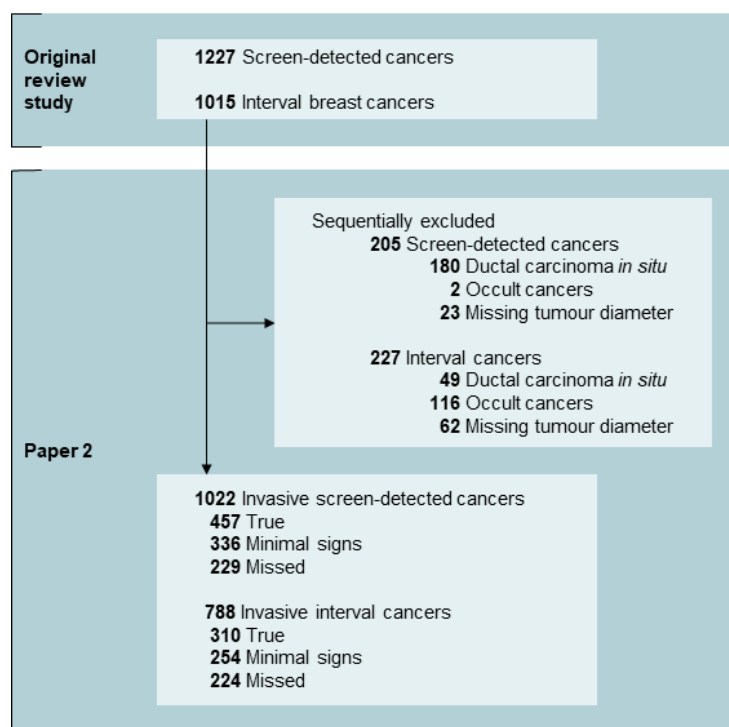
Original review study

1227 Screen-detected cancers

1015 Interval breast cancers

Sequentially excluded
205 Screen-detected cancers
180 Ductal carcinoma *in situ*
2 Occult cancers
23 Missing tumour diameter

227 Interval cancers
49 Ductal carcinoma *in situ*
116 Occult cancers
62 Missing tumour diameter

Paper 2

1022 Invasive screen-detected cancers
457 True
336 Minimal signs
229 Missed

788 Invasive interval cancers
310 True
254 Minimal signs
224 Missed